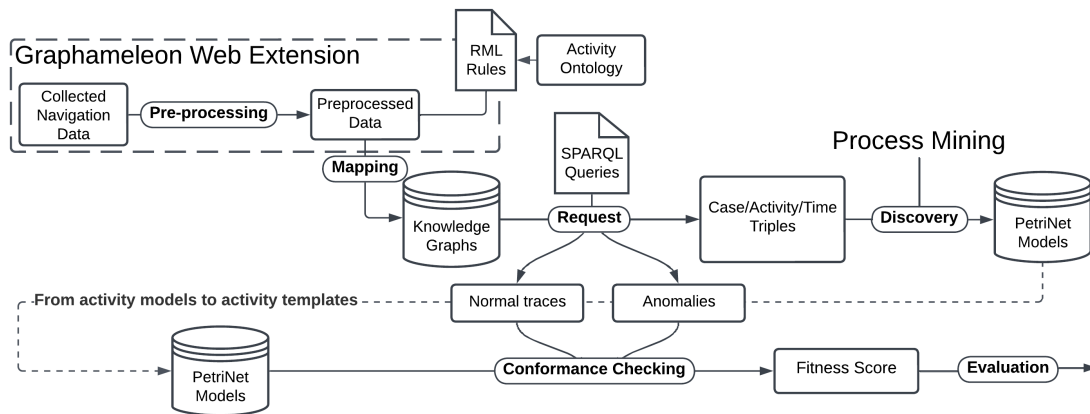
Graphameleon Web Extension

RML Rules

Activity Ontology

Collected Navigation Data

Pre-processing

Preprocessed Data

Mapping

SPARQL Queries

Process Mining

Knowledge Graphs

Request

Case/Activity/Time Triples

Discovery

PetriNet Models

From activity models to activity templates

Normal traces

Anomalies

PetriNet Models

Conformance Checking

Fitness Score

Evaluation